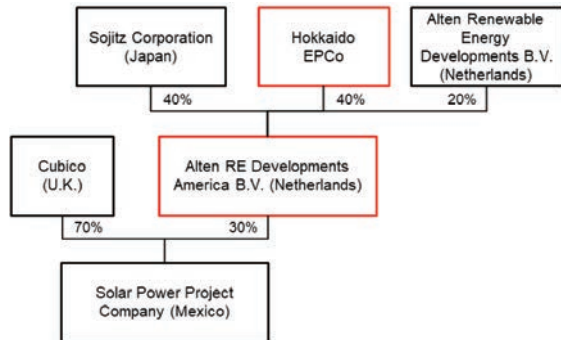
Sojitz Corporation (Japan)

Hokkaido EPCo

Alten Renewable Energy Developments B.V. (Netherlands)

40%

40%

20%

Cubico (U.K.)

Alten RE Developments America B.V. (Netherlands)

70%

30%

Solar Power Project Company (Mexico)